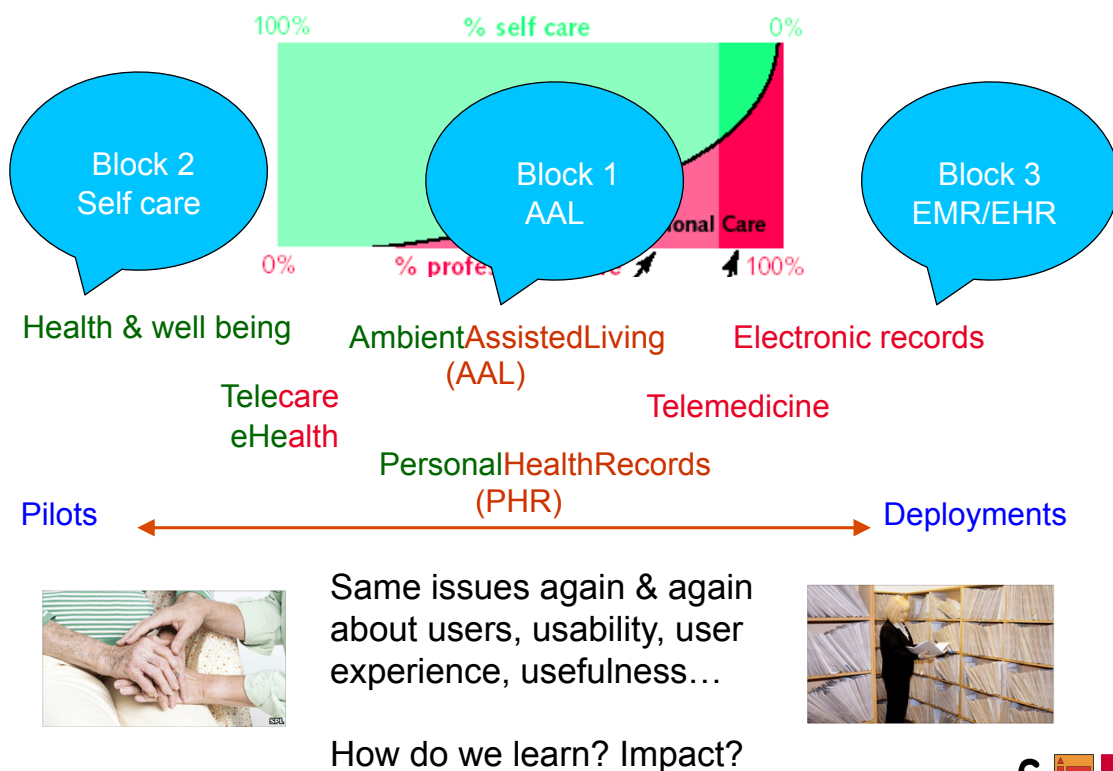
100%

% self care

0%

Block 2
Self care

Block 1
AAL

onal Care

Block 3
EMR/EHR

0%

% profe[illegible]e

100%

Health & well being

AmbientAssistedLiving
(AAL)

Electronic records

Telecare
eHealth

Telemedicine

PersonalHealthRecords
(PHR)

Pilots

Deployments

SPL

Same issues again & again about users, usability, user experience, usefulness…

How do we learn? Impact?